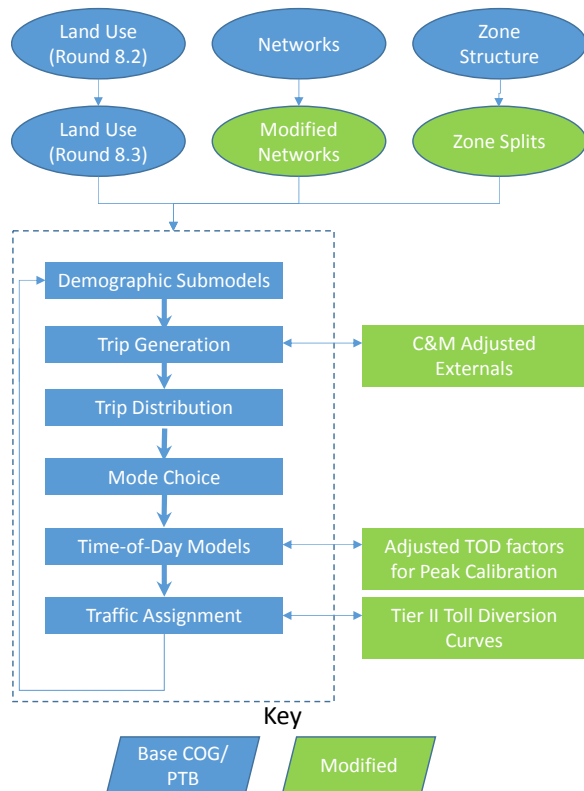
Land Use (Round 8.2)

Networks

Zone Structure

Land Use (Round 8.3)

Modified Networks

Zone Splits

Demographic Submodels

Trip Generation

C&M Adjusted Externals

Trip Distribution

Mode Choice

Time-of-Day Models

Adjusted TOD factors for Peak Calibration

Traffic Assignment

Tier II Toll Diversion Curves

Key

Base COG/ PTB

Modified